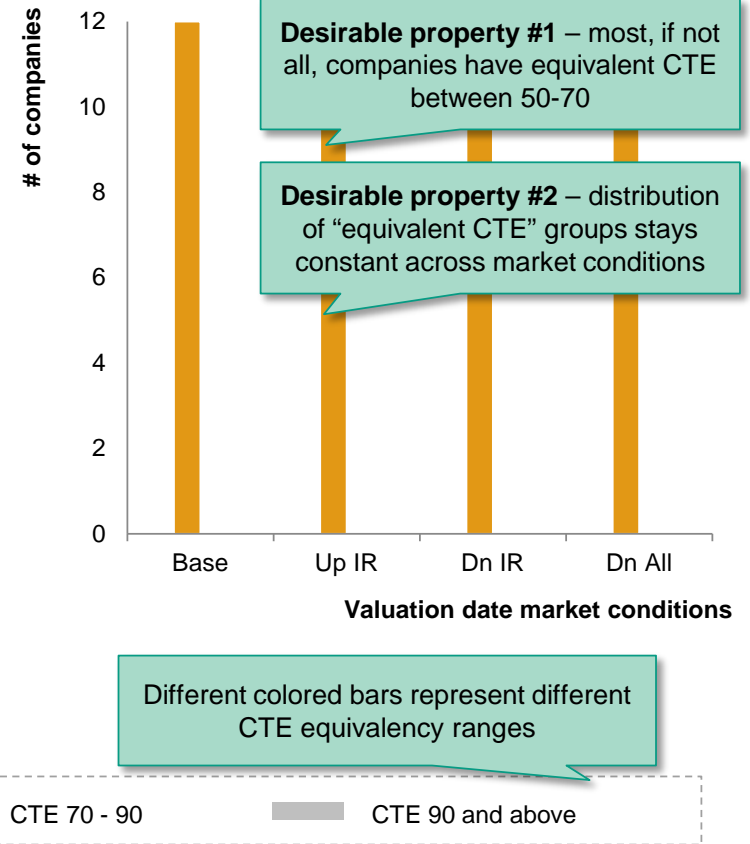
# of companies

12

10

8

6

4

2

0

Base

Up IR

Dn IR

Dn All

Valuation date market conditions

**Desirable property #1** – most, if not all, companies have equivalent CTE between 50-70

**Desirable property #2** – distribution of "equivalent CTE" groups stays constant across market conditions

Different colored bars represent different CTE equivalency ranges

CTE 70 - 90

CTE 90 and above